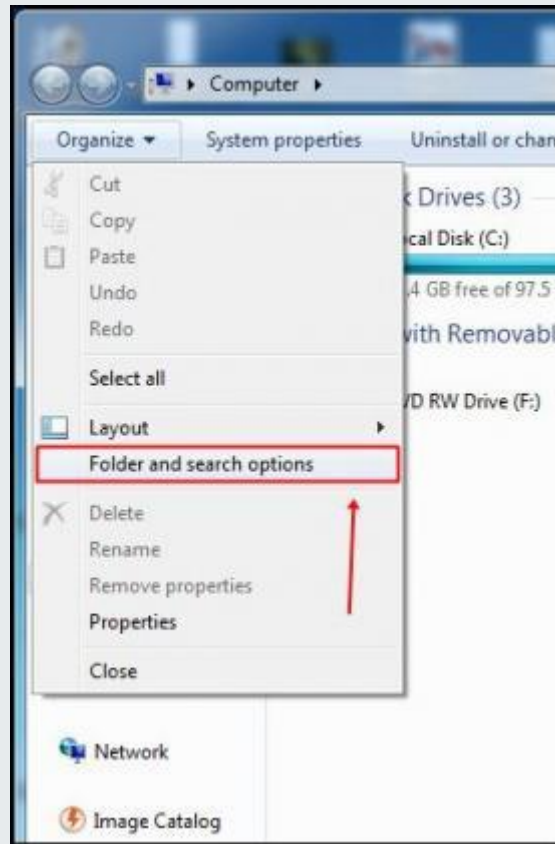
Computer ▸

Organize ▾ System properties Uninstall or chan

Cut
Copy
Paste
Undo
Redo
Select all
Layout
Folder and search options
Delete
Rename
Remove properties
Properties
Close

: Drives (3)
cal Disk (C:)
.4 GB free of 97.5
vith Removabl
'D RW Drive (F:)

Network
Image Catalog